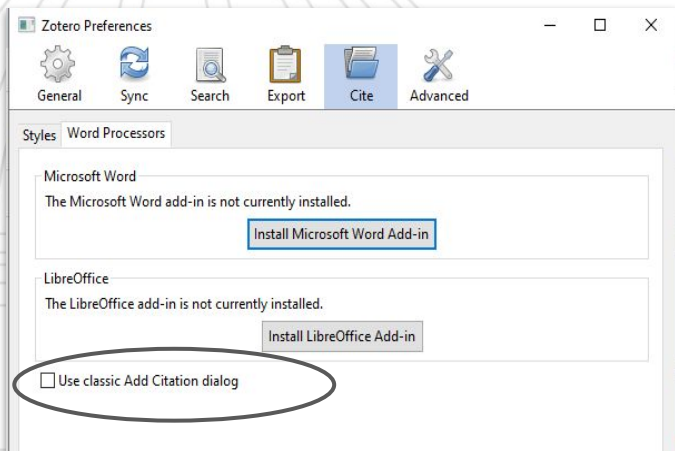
Zotero Preferences

General Sync Search Export Cite Advanced

Styles Word Processors

Microsoft Word
The Microsoft Word add-in is not currently installed.
Install Microsoft Word Add-in

LibreOffice
The LibreOffice add-in is not currently installed.
Install LibreOffice Add-in

Use classic Add Citation dialog